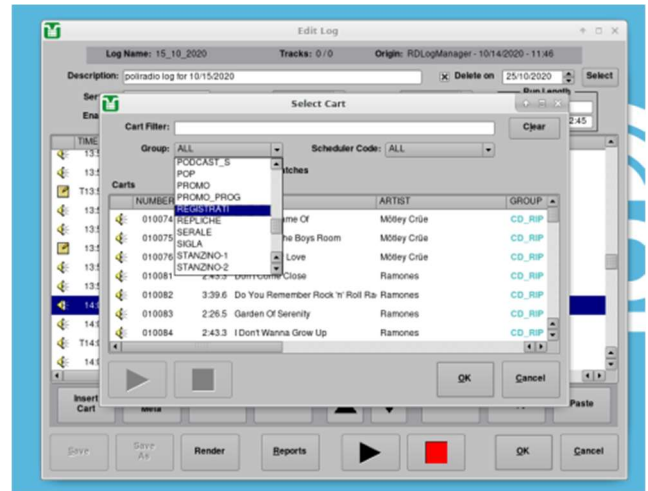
Edit Log

Log Name: 15_10_2020
Tracks: 0 / 0
Origin: RDLogManager - 10/14/2020 - 11:46

Description: poliradio log for 10/15/2020
Delete on 25/10/2020
Select

Ser
Ena
Run Length
2:45

TIME
13:
13:
T13:
13:
13:
13:
13:
13:
14:
14:
T14:
14:

Select Cart

Cart Filter:
Clear

Group: ALL
Scheduler Code: ALL

PODCAST_S
POP
PROMO
PROMO_PROG
REGISTRATI
REPLICHE
SERALE
SIGLA
STANZINO-1
STANZINO-2

Carts
atches

| NUMBER | | | ARTIST | GROUP |
|---|---|---|---|---|
| 01007 | | ame Of | Mötley Crüe | CD_RIP |
| 010075 | | he Boys Room | Mötley Crüe | CD_RIP |
| 010076 | | Love | Mötley Crüe | CD_RIP |
| 010081 | | Close | Ramones | CD_RIP |
| 010082 | 3:39.6 | Do You Remember Rock 'n' Roll Ra | Ramones | CD_RIP |
| 010083 | 2:26.5 | Garden Of Serenity | Ramones | CD_RIP |
| 010084 | 2:43.3 | I Don't Wanna Grow Up | Ramones | CD_RIP |

OK
Cancel

Insert Cart
Meta
Paste

Save
Save As
Render
Reports
OK
Cancel